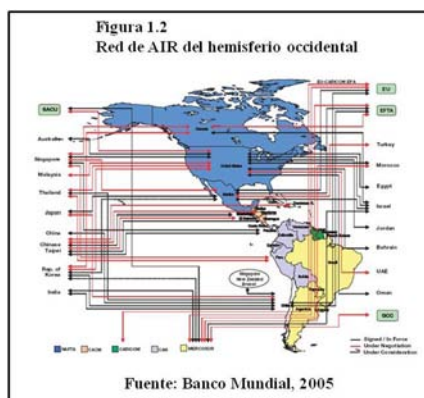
Figura 1.2
Red de AIR del hemisferio occidental

EU-CARICOM EPA
SACU
EU
EFTA
Australia
Turkey
Singapore
Morocco
Malaysia
Egypt
Thailand
Israel
Japan
Jordan
China
Chinese Taipei
Bahrain
Rep. of Korea
UAE
India
Oman
Singapore New Zealand Brunei
GCC
NAFTA
CACM
CARICOM
CAN
MERCOSUR
Signed / In Force
Under Negotiation
Under Consideration

Fuente: Banco Mundial, 2005